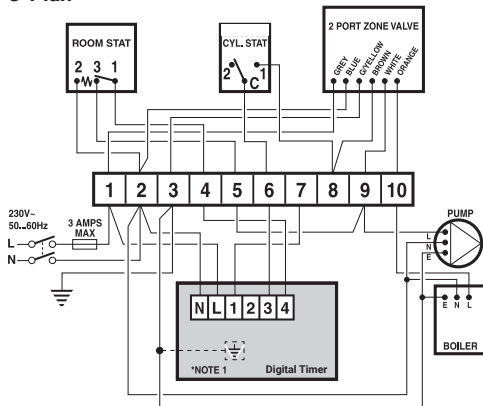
S Plan

ROOM STAT
2 3 1

CYL. STAT
2 C 1

2 PORT ZONE VALVE
GREY
BLUE
G/YELLOW
BROWN
WHITE
ORANGE

1 2 3 4 5 6 7 8 9 10

230V~
50...60Hz
3 AMPS MAX
L
N

PUMP
L
N
E

N L 1 2 3 4

*NOTE 1
Digital Timer

E N L
BOILER